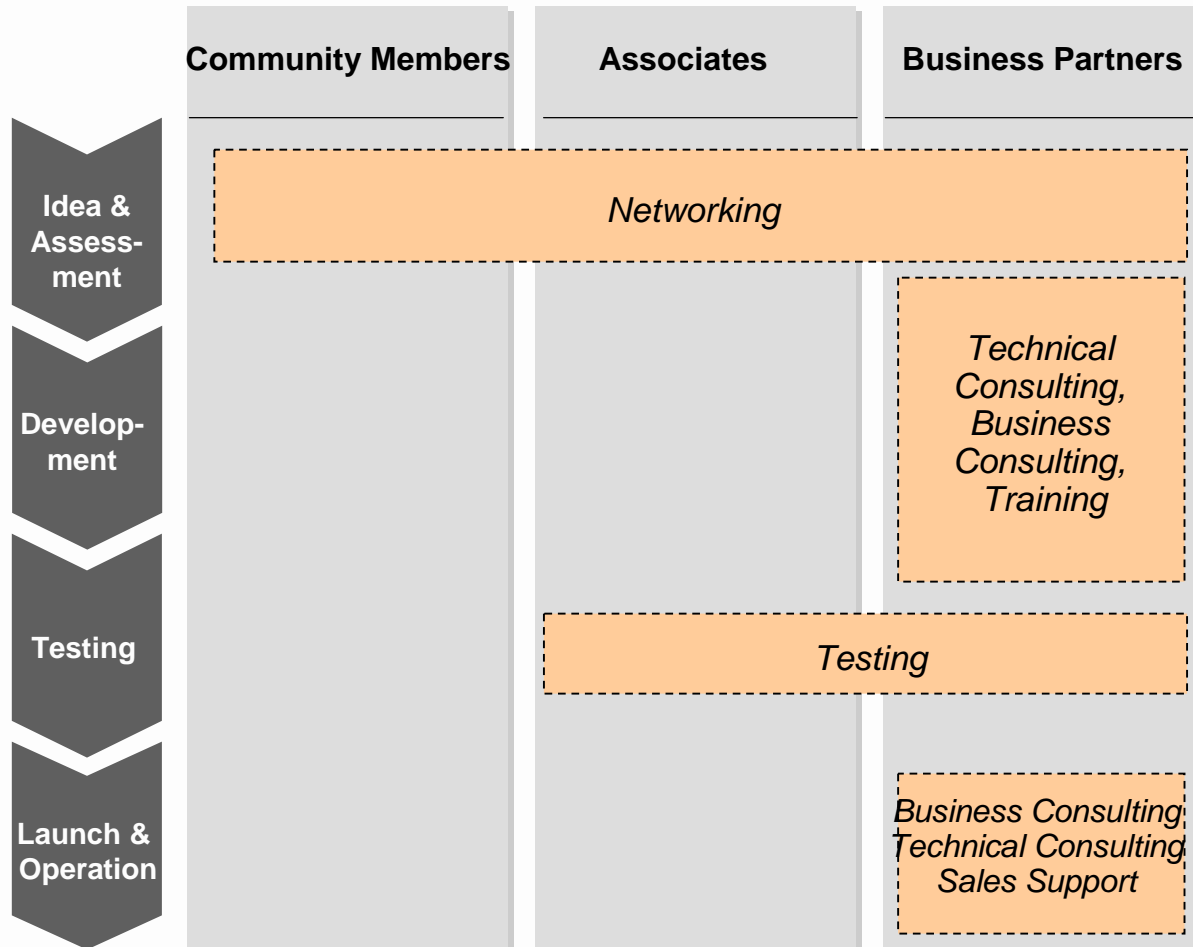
Community Members

Associates

Business Partners

Idea & Assessment

Networking

Technical Consulting, Business Consulting, Training

Development

Testing

Testing

Launch & Operation

Business Consulting
Technical Consulting
Sales Support